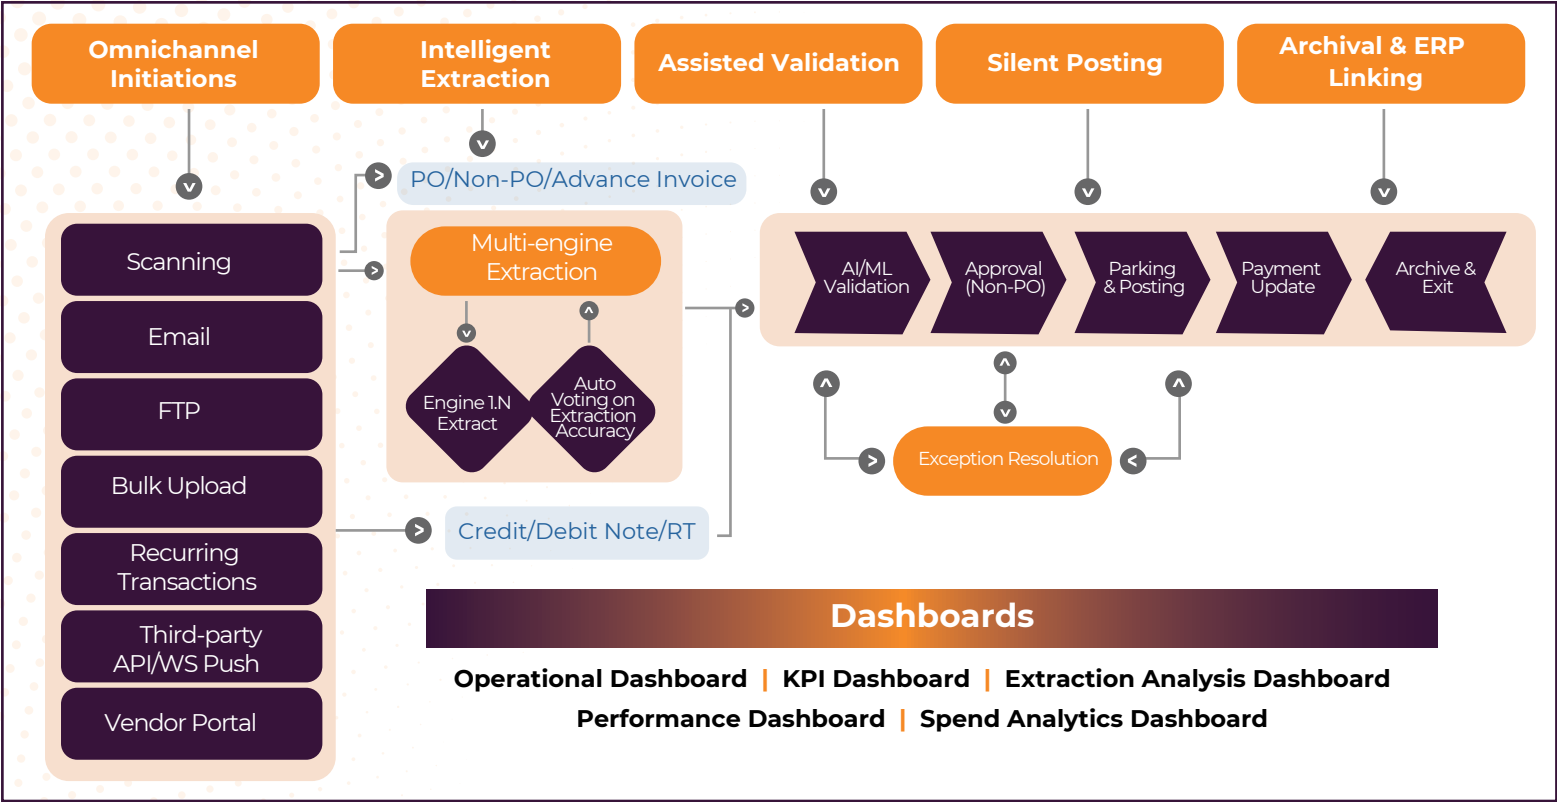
Omnichannel Initiations

Intelligent Extraction

Assisted Validation

Silent Posting

Archival & ERP Linking

PO/Non-PO/Advance Invoice

Scanning

Email

FTP

Bulk Upload

Recurring Transactions

Third-party API/WS Push

Vendor Portal

Multi-engine Extraction

Engine 1.N Extract

Auto Voting on Extraction Accuracy

Credit/Debit Note/RT

AI/ML Validation

Approval (Non-PO)

Parking & Posting

Payment Update

Archive & Exit

Exception Resolution

Dashboards

Operational Dashboard | KPI Dashboard | Extraction Analysis Dashboard

Performance Dashboard | Spend Analytics Dashboard